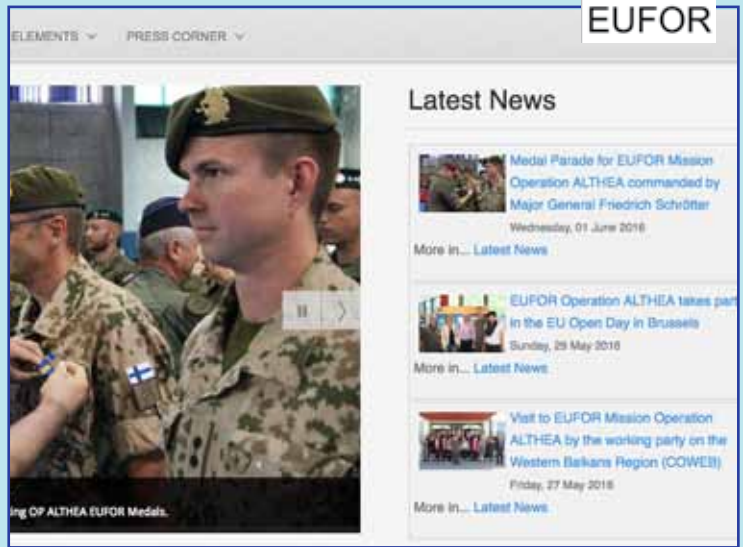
ELEMENTS PRESS CORNER

EUFOR

Latest News

Medal Parade for EUFOR Mission Operation ALTHEA commanded by Major General Friedrich Schrötter

Wednesday, 01 June 2016

More in... Latest News

EUFOR Operation ALTHEA takes part in the EU Open Day in Brussels

Sunday, 29 May 2016

More in... Latest News

Visit to EUFOR Mission Operation ALTHEA by the working party on the Western Balkans Region (COWEB)

Friday, 27 May 2016

More in... Latest News

ing OP ALTHEA EUFOR Medals.